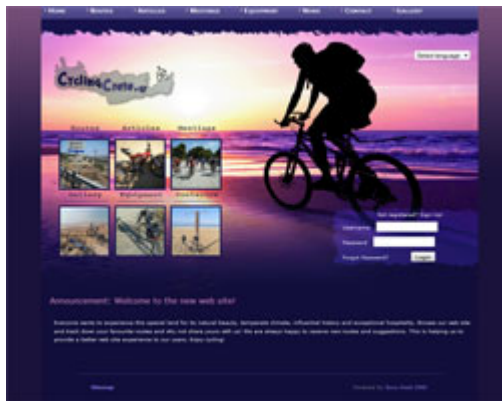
Home Routes Articles Meetings Equipment News Contact Gallery

Select language

CyclingCrete.gr

Routes Articles Meetings

Gallery Equipment Contacts

Not registered? Sign Up

Username

Password

Forgot Password? Login

Announcement: Welcome to the new web site!

Everyone wants to experience this special land for its natural beauty, temperate climate, influential history and exceptional hospitality. Browse our web site and track down your favourite routes and tips. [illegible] We are always happy to receive new routes and suggestions. This is helping us to provide a better web site experience to our users. Enjoy cycling!

Sitemap

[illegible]